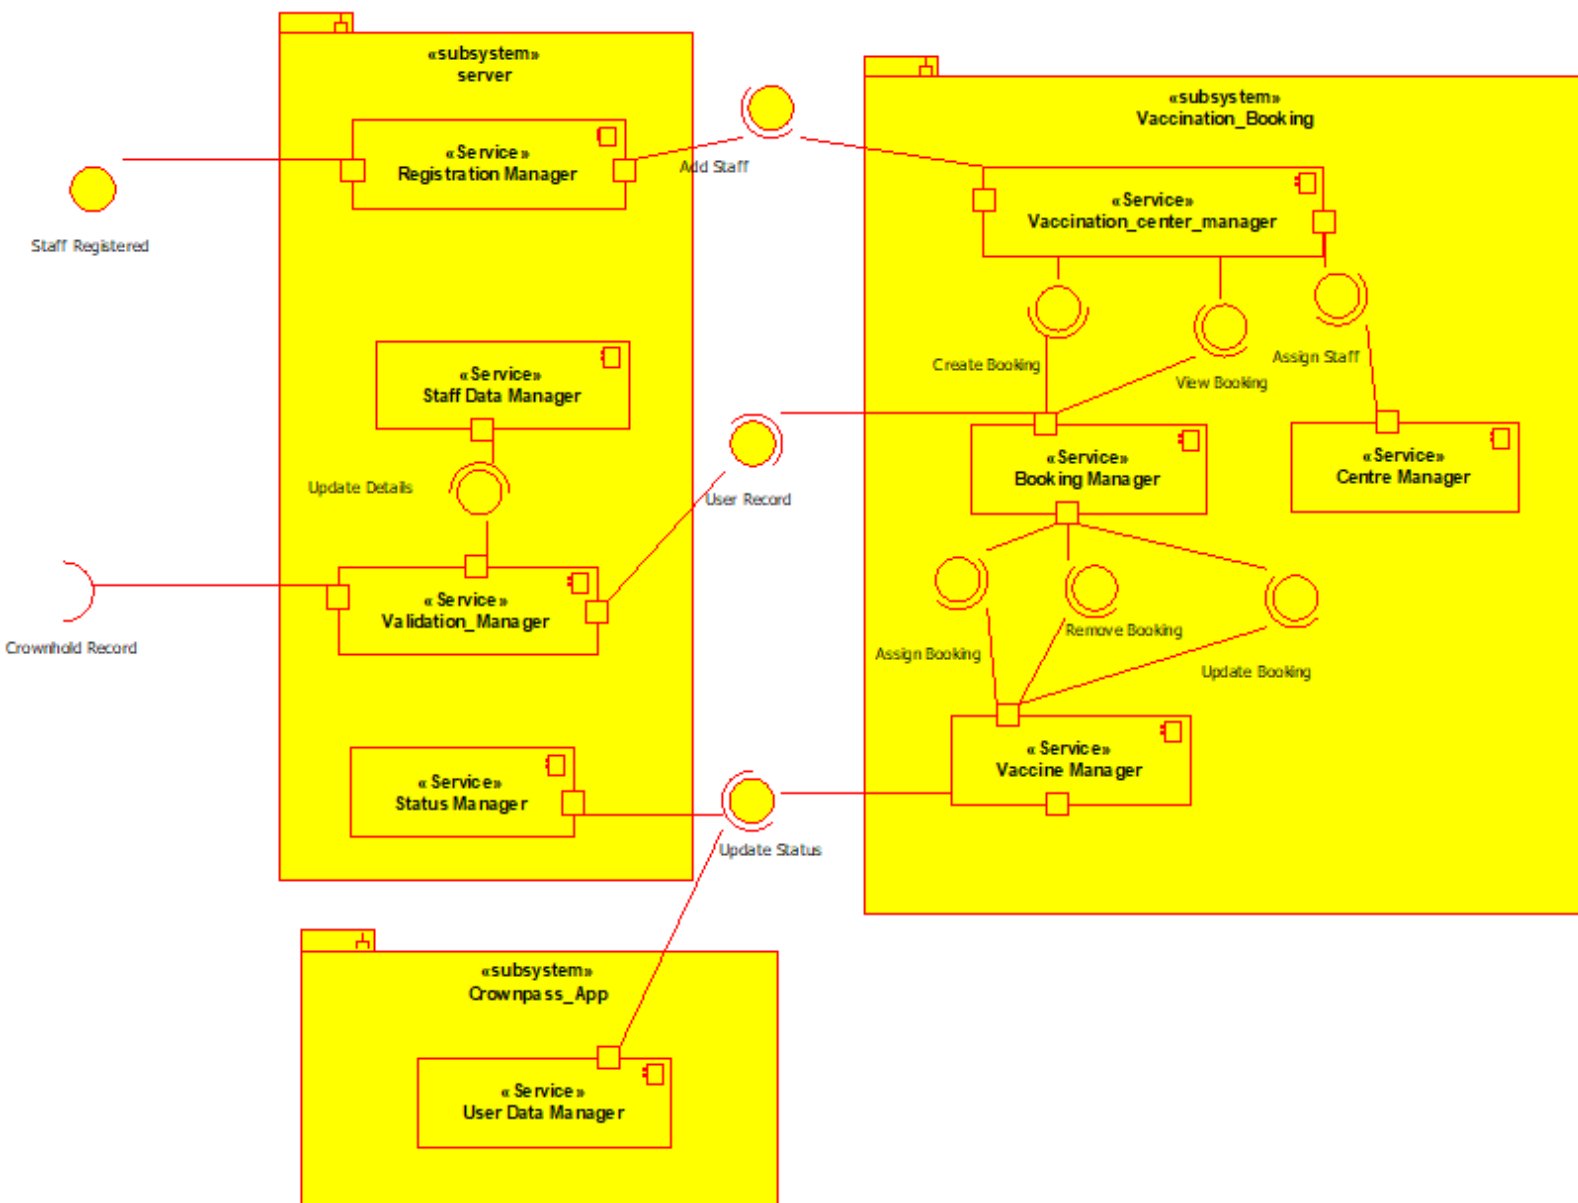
«subsystem»
server

«Service»
Registration Manager

Staff Registered

Add Staff

«subsystem»
Vaccination_Booking

«Service»
Vaccination_center_manager

Create Booking

View Booking

Assign Staff

«Service»
Staff Data Manager

Update Details

User Record

«Service»
Booking Manager

«Service»
Centre Manager

«Service»
Validation_Manager

Crownhold Record

Assign Booking

Remove Booking

Update Booking

«Service»
Vaccine Manager

«Service»
Status Manager

Update Status

«subsystem»
Crownpass_App

«Service»
User Data Manager